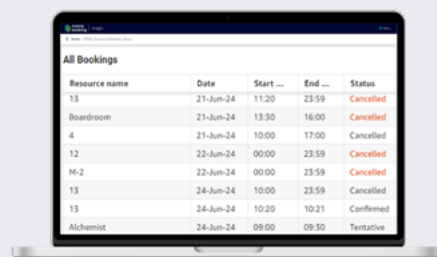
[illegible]

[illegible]

All Bookings

| Resource name | Date | Start ... | End ... | Status |
|---|---|---|---|---|
| 13 | 21-Jun-24 | 11:20 | 23:59 | Cancelled |
| Boardroom | 21-Jun-24 | 13:30 | 16:00 | Cancelled |
| 4 | 21-Jun-24 | 10:00 | 17:00 | Cancelled |
| 12 | 22-Jun-24 | 00:00 | 23:59 | Cancelled |
| M-2 | 22-Jun-24 | 00:00 | 23:59 | Cancelled |
| 13 | 24-Jun-24 | 10:00 | 23:59 | Cancelled |
| 13 | 24-Jun-24 | 10:20 | 10:21 | Confirmed |
| Alchemist | 24-Jun-24 | 09:00 | 09:30 | Tentative |